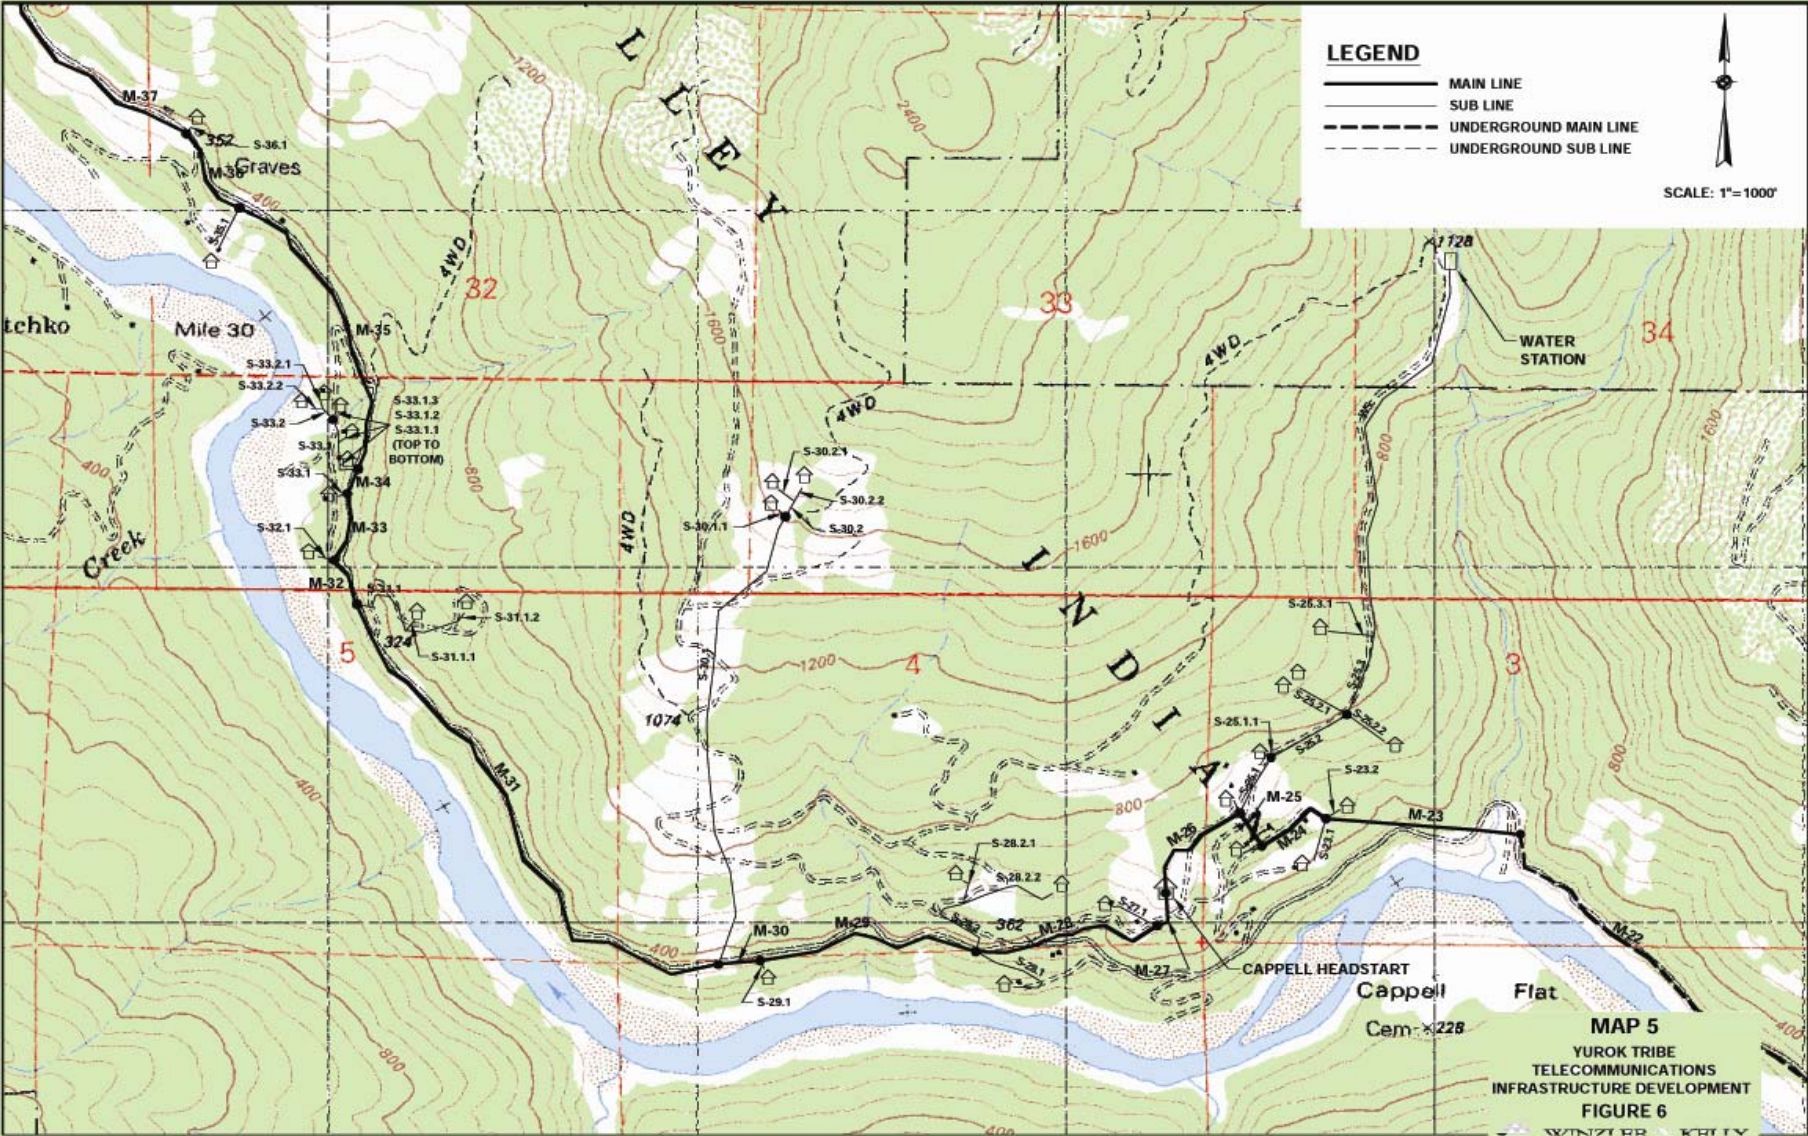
LEGEND
MAIN LINE
SUB LINE
UNDERGROUND MAIN LINE
UNDERGROUND SUB LINE

SCALE: 1"=1000'

L L E Y
I N D I A N

M-37
352
S-36.1
M-36
Graves
S-35.1
4WD
32
33
34
tchko
Mile 30
M-35
S-33.2.1
S-33.2.2
S-33.1.3
S-33.1.2
S-33.1.1
(TOP TO BOTTOM)
S-33.2
S-33.3
S-33.1
M-34
M-33
S-32.1
Creek
M-32
S-31.1
S-31.1.2
S-31.1.1
324
5
4
3
M-31
S-30.2.1
S-30.2.2
S-30.1.1
S-30.2
S-30
1074
1128
WATER STATION
S-25.3.1
S-25.3
S-25.2.1
S-25.2.2
S-25.1.1
S-25.2
S-23.2
M-25
M-23
M-24
S-23.1
M-26
S-28.2.1
S-28.2.2
S-27.1
S-28.2
362
M-28
M-29
M-30
S-29.1
S-28.1
M-27
CAPPELL HEADSTART
Cappell
Flat
Cem
228
M-22
1200
1600
2400
400
800

MAP 5
YUROK TRIBE
TELECOMMUNICATIONS
INFRASTRUCTURE DEVELOPMENT
FIGURE 6
WINZLER KELLY